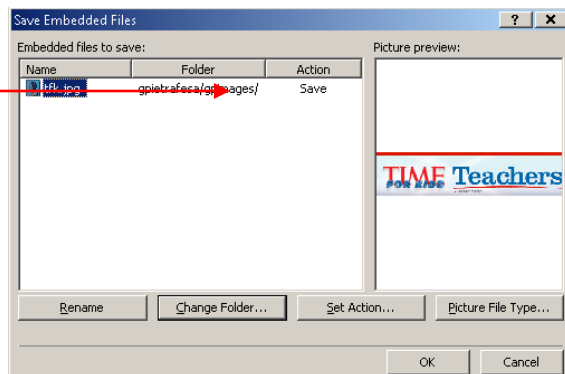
Save Embedded Files

? X

Embedded files to save:

| Name | Folder | Action |
|---|---|---|
| tfk.jpg | gpietrafesa/gpimages/ | Save |

Picture preview:

TIME FOR KIDS Teachers

Rename

Change Folder...

Set Action...

Picture File Type...

OK

Cancel